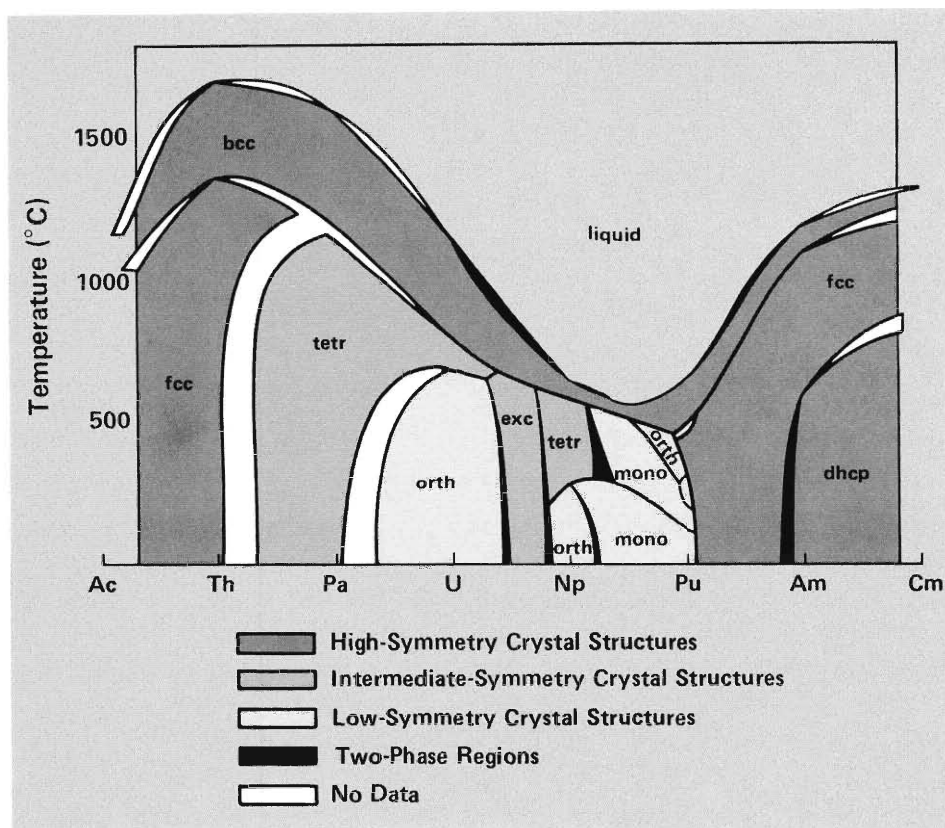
Temperature (°C)

1500

1000

500

bcc

liquid

fcc

tetr

fcc

exc

tetr

orth

orth

mono

dhcp

orth

mono

Ac Th Pa U Np Pu Am Cm

High-Symmetry Crystal Structures

Intermediate-Symmetry Crystal Structures

Low-Symmetry Crystal Structures

Two-Phase Regions

No Data